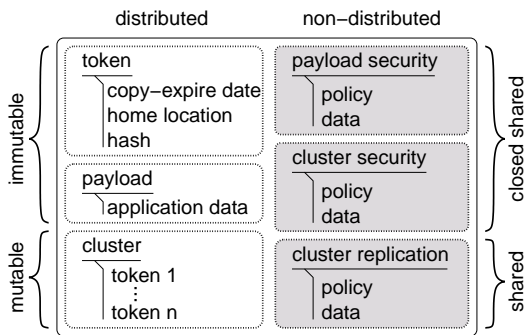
distributed

non−distributed

immutable

mutable

token
copy−expire date
home location
hash

payload
application data

cluster
token 1
⋮
token n

payload security
policy
data

cluster security
policy
data

cluster replication
policy
data

closed shared

shared